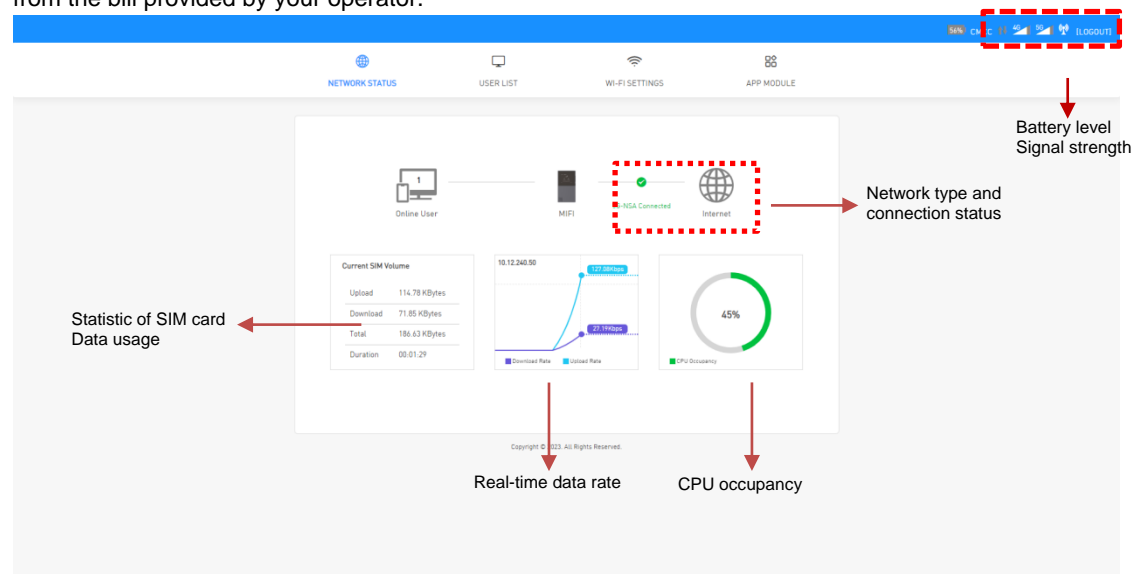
from the bill provided by your operator.

56% CM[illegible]C 4G 5G [LOGOUT]

NETWORK STATUS
USER LIST
WI-FI SETTINGS
APP MODULE

Battery level
Signal strength

1
Online User
MIFI
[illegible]-NSA Connected
Internet

Network type and connection status

Current SIM Volume

| Upload | 114.78 KBytes |
|---|---|
| Download | 71.85 KBytes |
| Total | 186.63 KBytes |
| Duration | 00:01:29 |

Statistic of SIM card Data usage

10.12.240.50
127.08Kbps
27.19Kbps
Download Rate
Upload Rate

45%
CPU Occupancy

Copyright © 2023. All Rights Reserved.

Real-time data rate

CPU occupancy